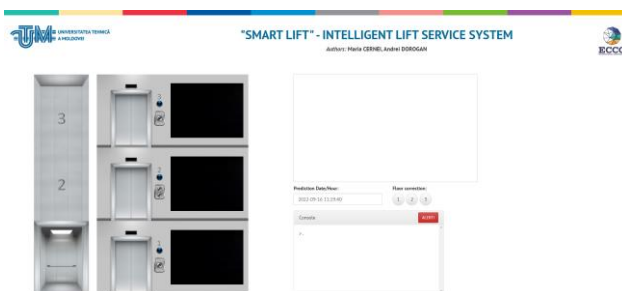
UTM UNIVERSITATEA TEHNICĂ A MOLDOVEI

"SMART LIFT" - INTELLIGENT LIFT SERVICE SYSTEM

Authors: Maria CERNEI, Andrei DOROGAN

ECCO

3

2

3

2

1

Prediction Date/Hour:

2022-09-16 11:29:40

Floor correction:

1 2 3

Console

ALERT

>_